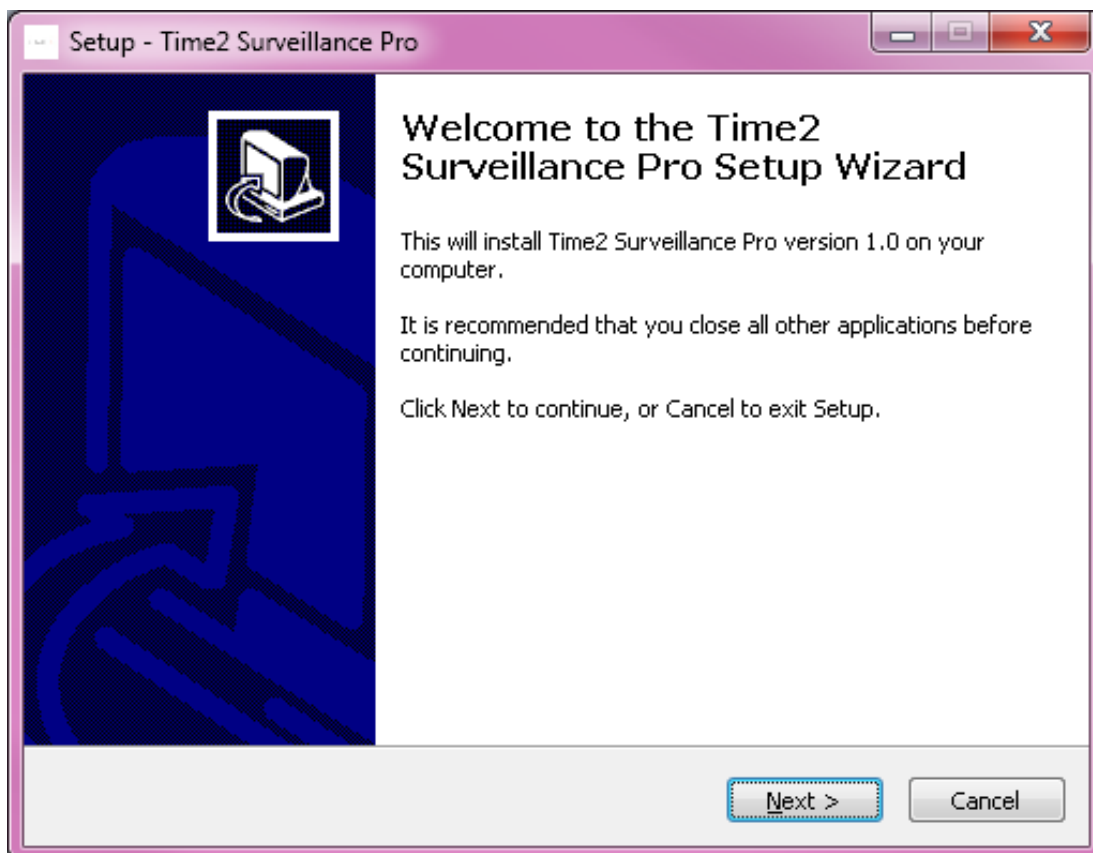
Setup - Time2 Surveillance Pro

Welcome to the Time2 Surveillance Pro Setup Wizard

This will install Time2 Surveillance Pro version 1.0 on your computer.

It is recommended that you close all other applications before continuing.

Click Next to continue, or Cancel to exit Setup.

Next >

Cancel